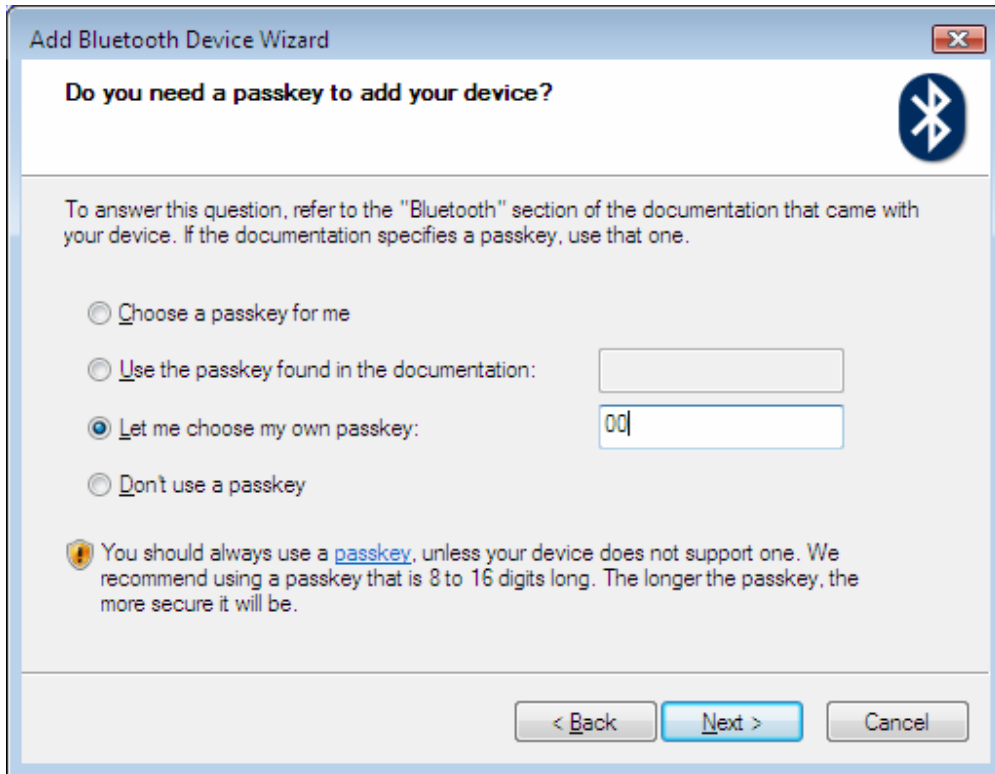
Add Bluetooth Device Wizard

Do you need a passkey to add your device?

To answer this question, refer to the "Bluetooth" section of the documentation that came with your device. If the documentation specifies a passkey, use that one.

Choose a passkey for me

Use the passkey found in the documentation:

Let me choose my own passkey: 00

Don't use a passkey

You should always use a passkey, unless your device does not support one. We recommend using a passkey that is 8 to 16 digits long. The longer the passkey, the more secure it will be.

< Back Next > Cancel